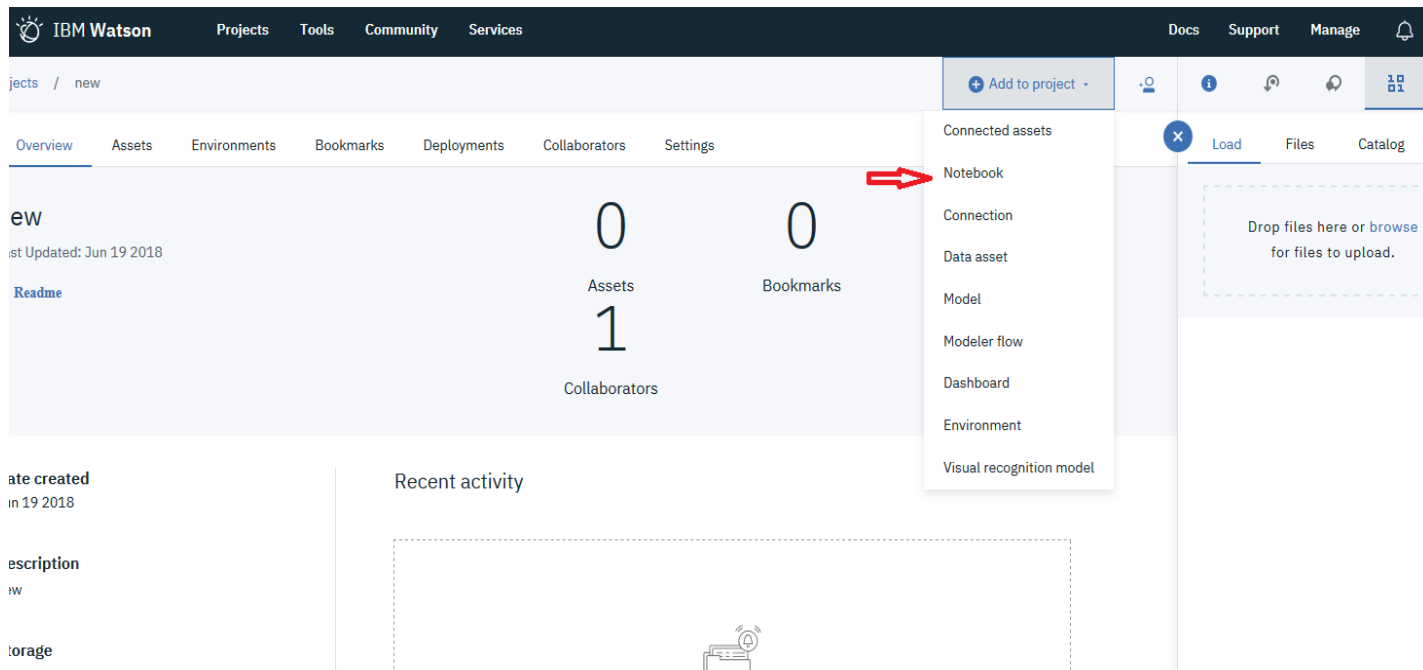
IBM Watson Projects Tools Community Services Docs Support Manage

jects / new

Add to project

Overview Assets Environments Bookmarks Deployments Collaborators Settings

Connected assets
Notebook
Connection
Data asset
Model
Modeler flow
Dashboard
Environment
Visual recognition model

Load Files Catalog

Drop files here or browse for files to upload.

ew
st Updated: Jun 19 2018

Readme

0
Assets

0
Bookmarks

1
Collaborators

ate created
n 19 2018

escription
w

orage

Recent activity